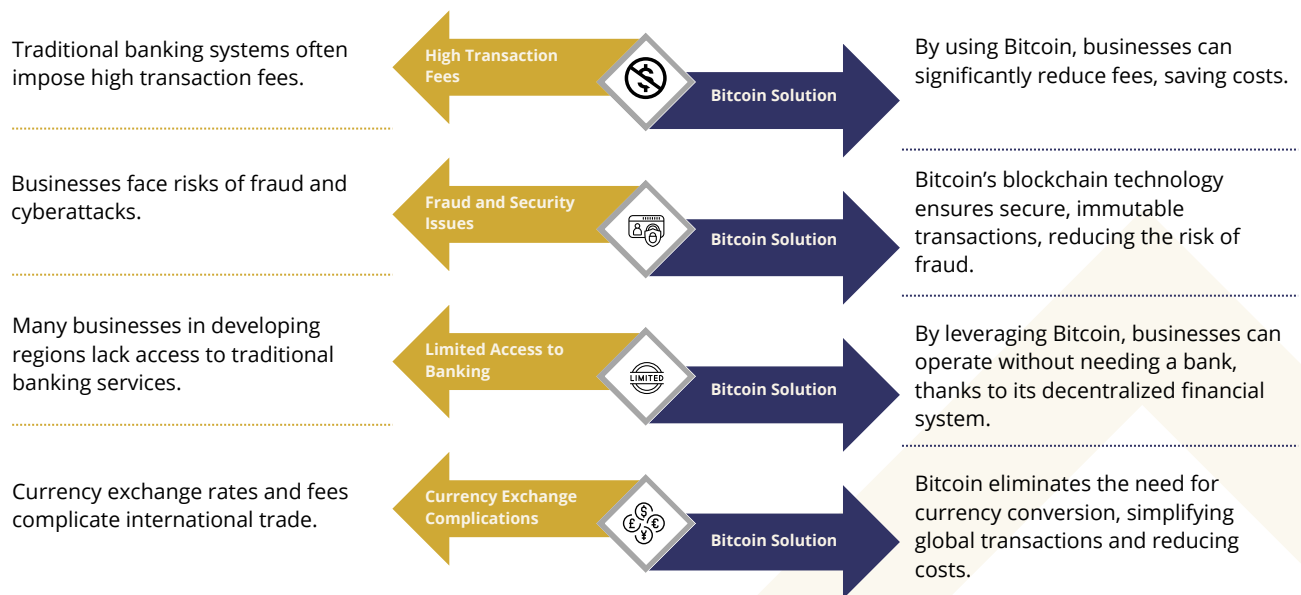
Traditional banking systems often impose high transaction fees.

High Transaction Fees

Bitcoin Solution

By using Bitcoin, businesses can significantly reduce fees, saving costs.

Businesses face risks of fraud and cyberattacks.

Fraud and Security Issues

Bitcoin Solution

Bitcoin's blockchain technology ensures secure, immutable transactions, reducing the risk of fraud.

Many businesses in developing regions lack access to traditional banking services.

Limited Access to Banking

LIMITED

Bitcoin Solution

By leveraging Bitcoin, businesses can operate without needing a bank, thanks to its decentralized financial system.

Currency exchange rates and fees complicate international trade.

Currency Exchange Complications

Bitcoin Solution

Bitcoin eliminates the need for currency conversion, simplifying global transactions and reducing costs.